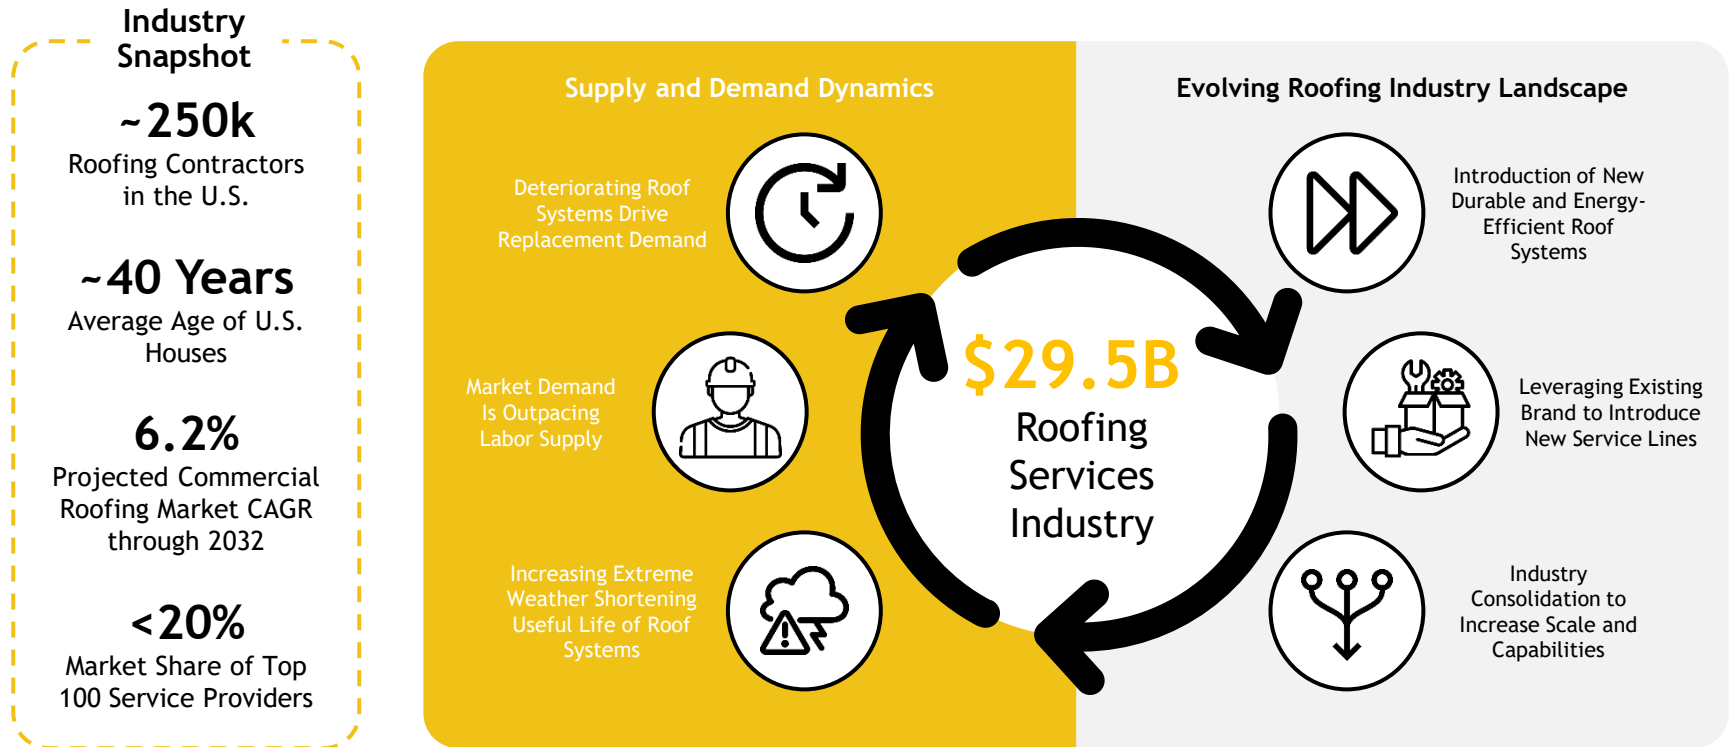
Industry Snapshot

~250k
Roofing Contractors in the U.S.

~40 Years
Average Age of U.S. Houses

6.2%
Projected Commercial Roofing Market CAGR through 2032

<20%
Market Share of Top 100 Service Providers

Supply and Demand Dynamics

Deteriorating Roof Systems Drive Replacement Demand

Market Demand Is Outpacing Labor Supply

Increasing Extreme Weather Shortening Useful Life of Roof Systems

$29.5B
Roofing Services Industry

Evolving Roofing Industry Landscape

Introduction of New Durable and Energy-Efficient Roof Systems

Leveraging Existing Brand to Introduce New Service Lines

Industry Consolidation to Increase Scale and Capabilities